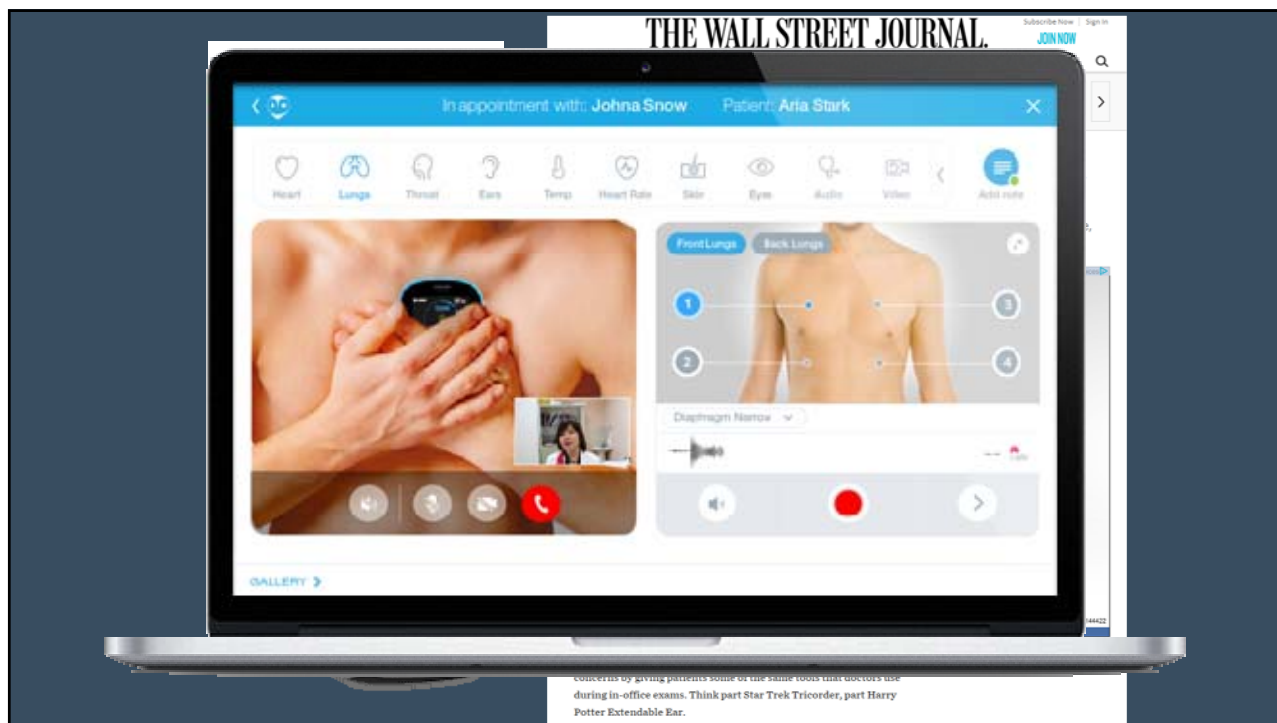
THE WALL STREET JOURNAL.

Subscribe Now | Sign In

JOIN NOW

In appointment with: Johna Snow Patient: Aria Stark

Heart Lungs Throat Ears Temp Heart Rate Skin Eyes Audio Video Add note

Front Lungs Back Lungs

1 2 3 4

Diaphragm Narrow

GALLERY

concerns by giving patients some of the same tools that doctors use during in-office exams. Think part Star Trek Tricorder, part Harry Potter Extendable Ear.